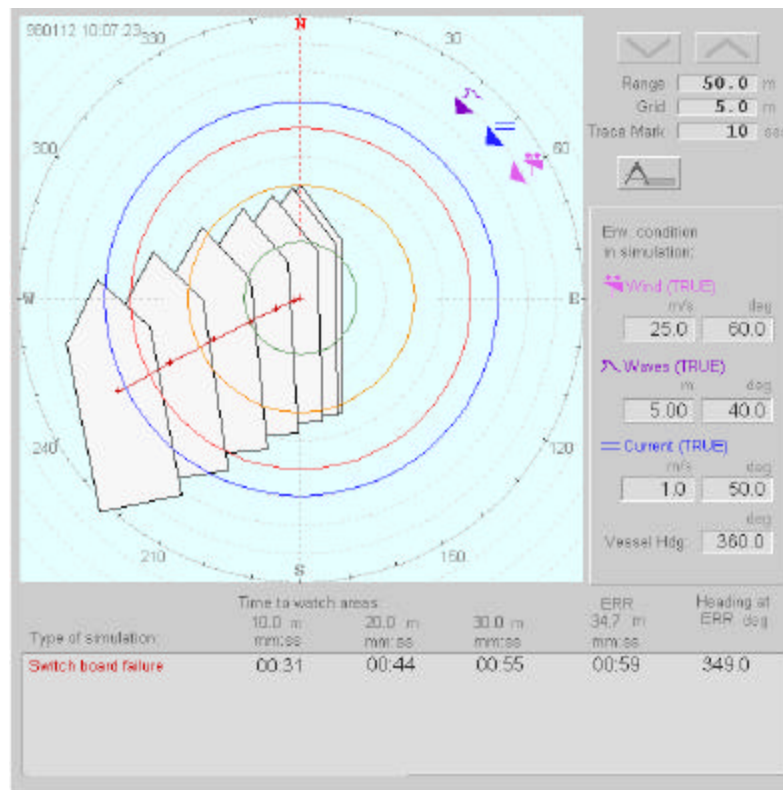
980112 10:07:23

330
N
30
300
60
W
E
240
120
210
S
150

Range 50.0 m
Grid 5.0 m
Trace Mark 10 ss

Env. condition in simulation:

Wind (TRUE)
m/s deg
25.0 60.0

Waves (TRUE)
m deg
5.00 40.0

Current (TRUE)
m/s deg
1.0 50.0

deg
Vessel Hdg: 360.0

| Type of simulation: | Time to watch areas: 10.0 m mm:ss | 20.0 m mm:ss | 30.0 m mm:ss | ERR 34.7 m mm:ss | Heading at ERR deg |
|---|---|---|---|---|---|
| Switch board failure | 00:31 | 00:44 | 00:55 | 00:59 | 349.0 |